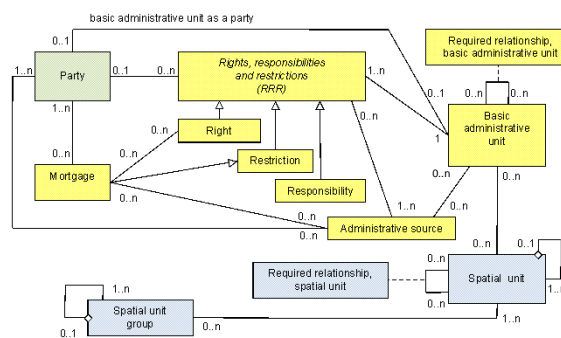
basic administrative unit as a party

0..1

Required relationship, basic administrative unit

1..n

Party

0..1

0..n

Rights, responsibilities and restrictions (RRR)

1..n

0..1

0..n

0..n

1..n

0..n

Right

0..n

Basic administrative unit

1

0..n

0..n

Restriction

0..n

Mortgage

0..n

Responsibility

0..n

0..n

1..n

0..n

0..n

Administrative source

0..n

0..n

0..1

Required relationship, spatial unit

0..n

Spatial unit

0..n

1..n

1..n

Spatial unit group

0..1

0..n

1..n